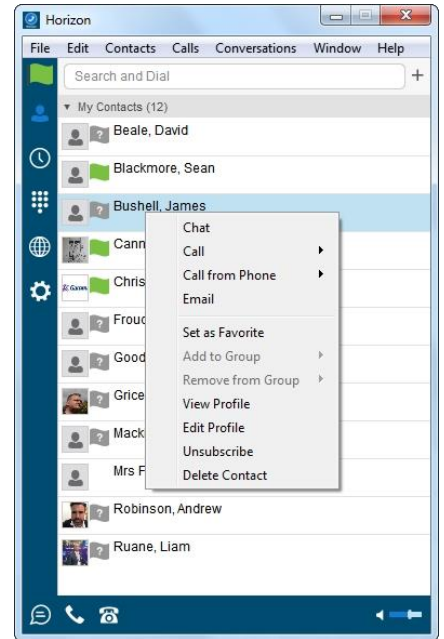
Horizon

File Edit Contacts Calls Conversations Window Help

Search and Dial

+

My Contacts (12)

Beale, David

Blackmore, Sean

Bushell, James

Cann

Chris

Frouc

Good

Grice

Mack

Mrs F

Robinson, Andrew

Ruane, Liam

Chat
Call
Call from Phone
Email
Set as Favorite
Add to Group
Remove from Group
View Profile
Edit Profile
Unsubscribe
Delete Contact